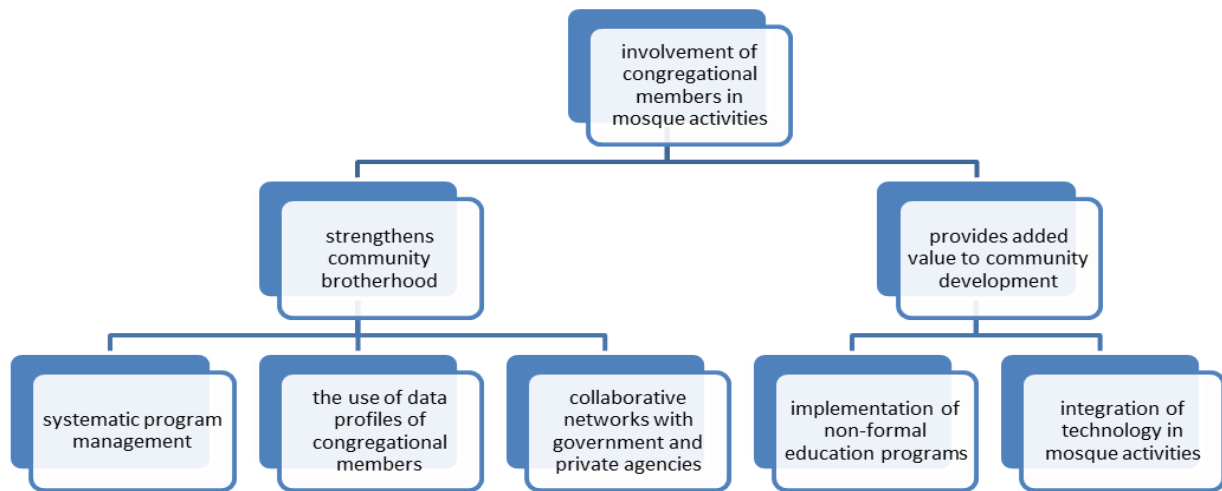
involvement of congregational members in mosque activities

strengthens community brotherhood

provides added value to community development

systematic program management

the use of data profiles of congregational members

collaborative networks with government and private agencies

implementation of non-formal education programs

integration of technology in mosque activities